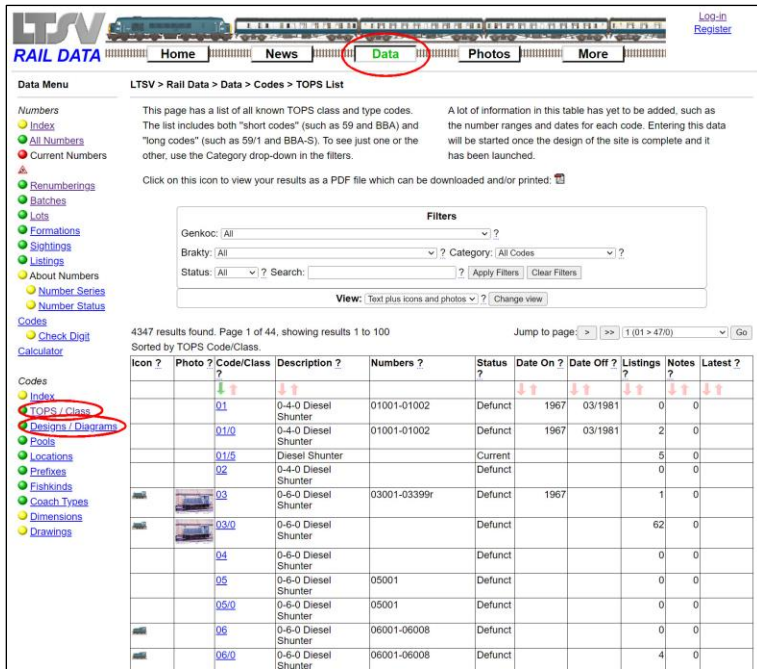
LTSV RAIL DATA

Home News Data Photos More

Log-in
Register

Data Menu

Numbers
Index
All Numbers
Current Numbers
Renumberings
Batches
Lots
Formations
Sightings
Listings
About Numbers
Number Series
Number Status
Codes
Check Digit Calculator

Codes
Index
TOPS / Class
Designs / Diagrams
Pools
Locations
Prefixes
Fishkinds
Coach Types
Dimensions
Drawings

LTSV > Rail Data > Data > Codes > TOPS List

This page has a list of all known TOPS class and type codes. The list includes both "short codes" (such as 59 and BBA) and "long codes" (such as 59/1 and BBA-S). To see just one or the other, use the Category drop-down in the filters.

A lot of information in this table has yet to be added, such as the number ranges and dates for each code. Entering this data will be started once the design of the site is complete and it has been launched.

Click on this icon to view your results as a PDF file which can be downloaded and/or printed:

Filters
Genkoc: All ?
Brakty: All ? Category: All Codes ?
Status: All ? Search: ? Apply Filters Clear Filters
View: Text plus icons and photos ? Change view

4347 results found. Page 1 of 44, showing results 1 to 100
Sorted by TOPS Code/Class.

Jump to page: > >> 1 (01 > 47/0) Go

| Icon ? | Photo ? | Code/Class ? | Description ? | Numbers ? | Status ? | Date On ? | Date Off ? | Listings ? | Notes ? | Latest ? |
|---|---|---|---|---|---|---|---|---|---|---|
| | | 01 | 0-4-0 Diesel Shunter | 01001-01002 | Defunct | 1967 | 03/1981 | 0 | 0 | |
| | | 01/0 | 0-4-0 Diesel Shunter | 01001-01002 | Defunct | 1967 | 03/1981 | 2 | 0 | |
| | | 01/5 | Diesel Shunter | | Current | | | 5 | 0 | |
| | | 02 | 0-4-0 Diesel Shunter | | Defunct | | | 0 | 0 | |
| | | 03 | 0-6-0 Diesel Shunter | 03001-03399r | Defunct | 1967 | | 1 | 0 | |
| | | 03/0 | 0-6-0 Diesel Shunter | | Defunct | | | 62 | 0 | |
| | | 04 | 0-6-0 Diesel Shunter | | Defunct | | | 0 | 0 | |
| | | 05 | 0-6-0 Diesel Shunter | 05001 | Defunct | | | 0 | 0 | |
| | | 05/0 | 0-6-0 Diesel Shunter | 05001 | Defunct | | | 0 | 0 | |
| | | 06 | 0-6-0 Diesel Shunter | 06001-06008 | Defunct | | | 0 | 0 | |
| | | 06/0 | 0-6-0 Diesel Shunter | 06001-06008 | Defunct | | | 4 | 0 | |